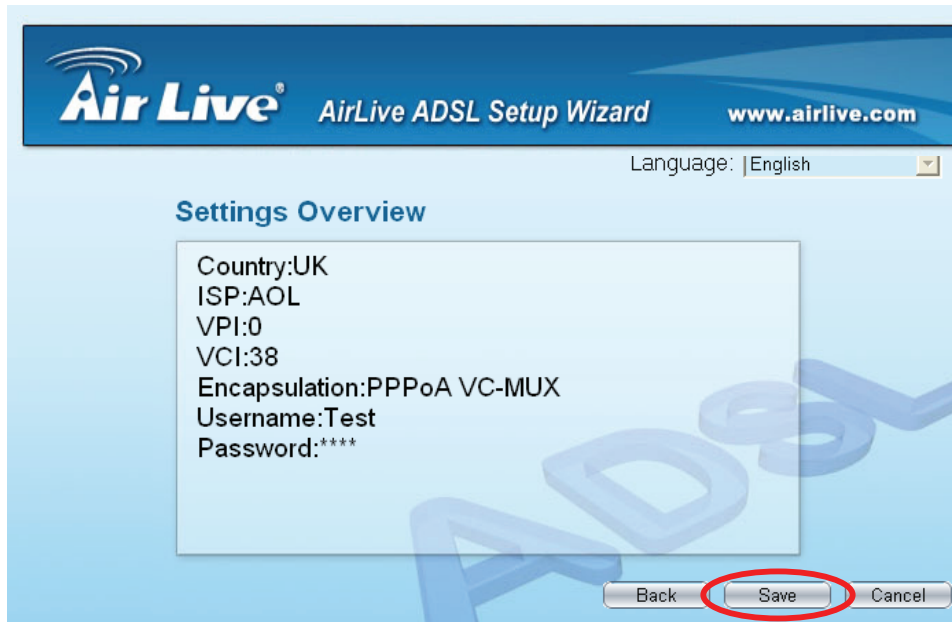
Air Live®

AirLive ADSL Setup Wizard

www.airlive.com

Language: English

Settings Overview

Country:UK
ISP:AOL
VPI:0
VCI:38
Encapsulation:PPPoA VC-MUX
Username:Test
Password:****

ADSL

Back

Save

Cancel